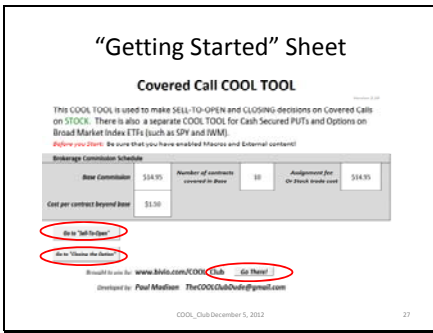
“Getting Started” Sheet

Covered Call COOL TOOL

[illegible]

This COOL TOOL is used to make SELL-TO-OPEN and CLOSING decisions on Covered Calls on STOCK. There is also a separate COOL TOOL for Cash Secured PUTs and Options on Broad Market Index ETFs (such as SPY and IWM).

Before you Start: Be sure that you have enabled Macros and External content!

Brokerage Commission Schedule

| Base Commission | $14.95 | Number of contracts covered in Base | 10 | Assignment fee Or Stock trade cost | $14.95 |
|---|---|---|---|---|---|
| Cost per contract beyond base | $1.50 | | | | |

Go to "Sell-To-Open"

Go to "Close the Option"

Brought to you by: www.bivio.com/COOLClub Go There!

Developed by: Paul Madison TheCOOLClubDude@gmail.com

COOL_Club December 5, 2012

27